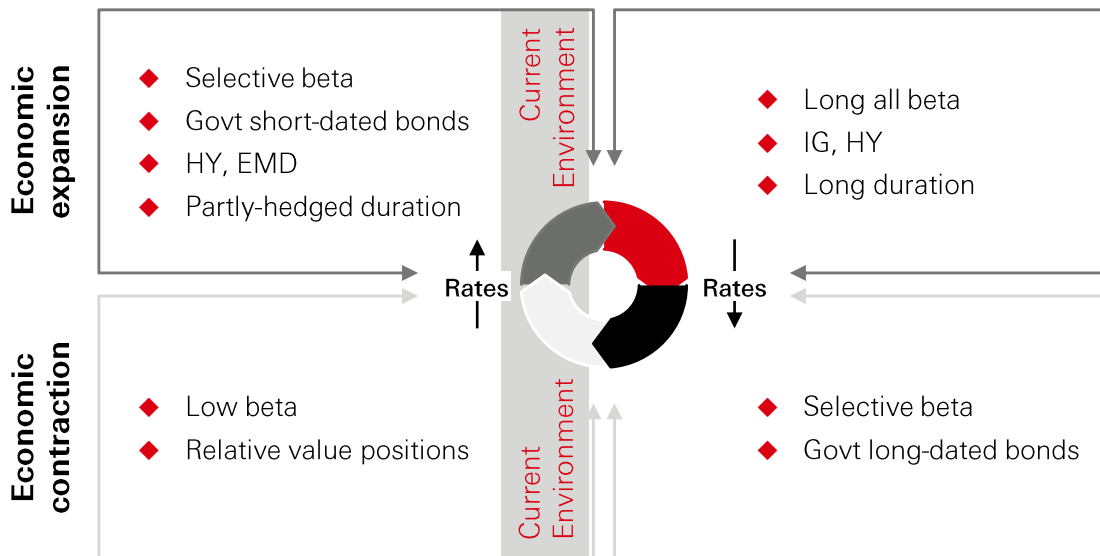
Economic expansion

Selective beta
Govt short-dated bonds
HY, EMD
Partly-hedged duration

Current Environment

Long all beta
IG, HY
Long duration

Rates

Rates

Economic contraction

Low beta
Relative value positions

Current Environment

Selective beta
Govt long-dated bonds